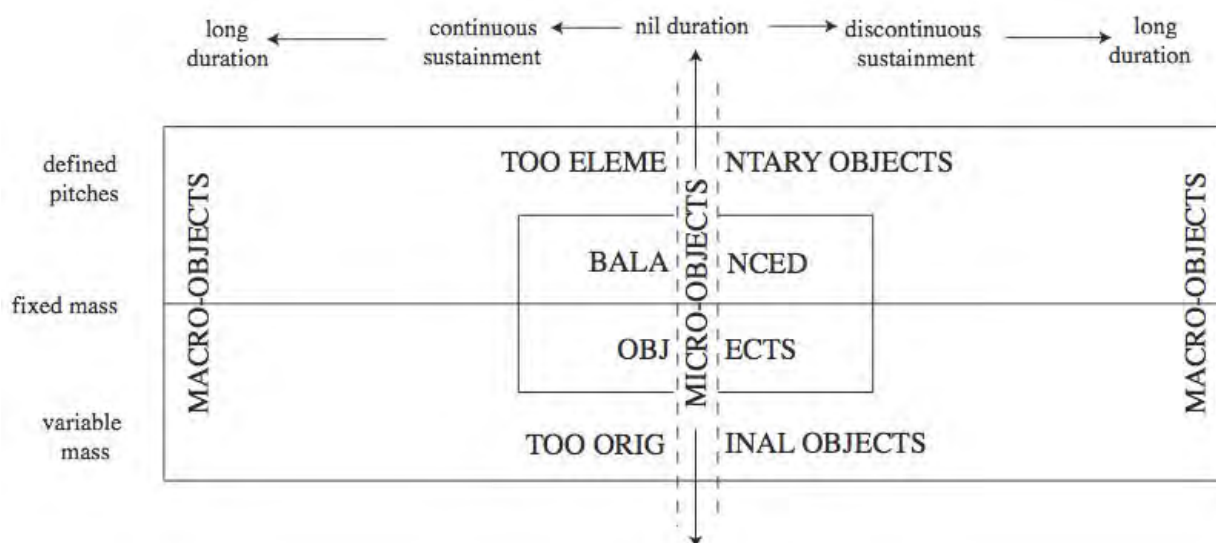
long duration

continuous sustainment

nil duration

discontinuous sustainment

long duration

defined pitches

fixed mass

variable mass

MACRO-OBJECTS

TOO ELEME NTARY OBJECTS

MICRO-OBJECTS

BALA NCED

OBJ ECTS

TOO ORIG INAL OBJECTS

MACRO-OBJECTS